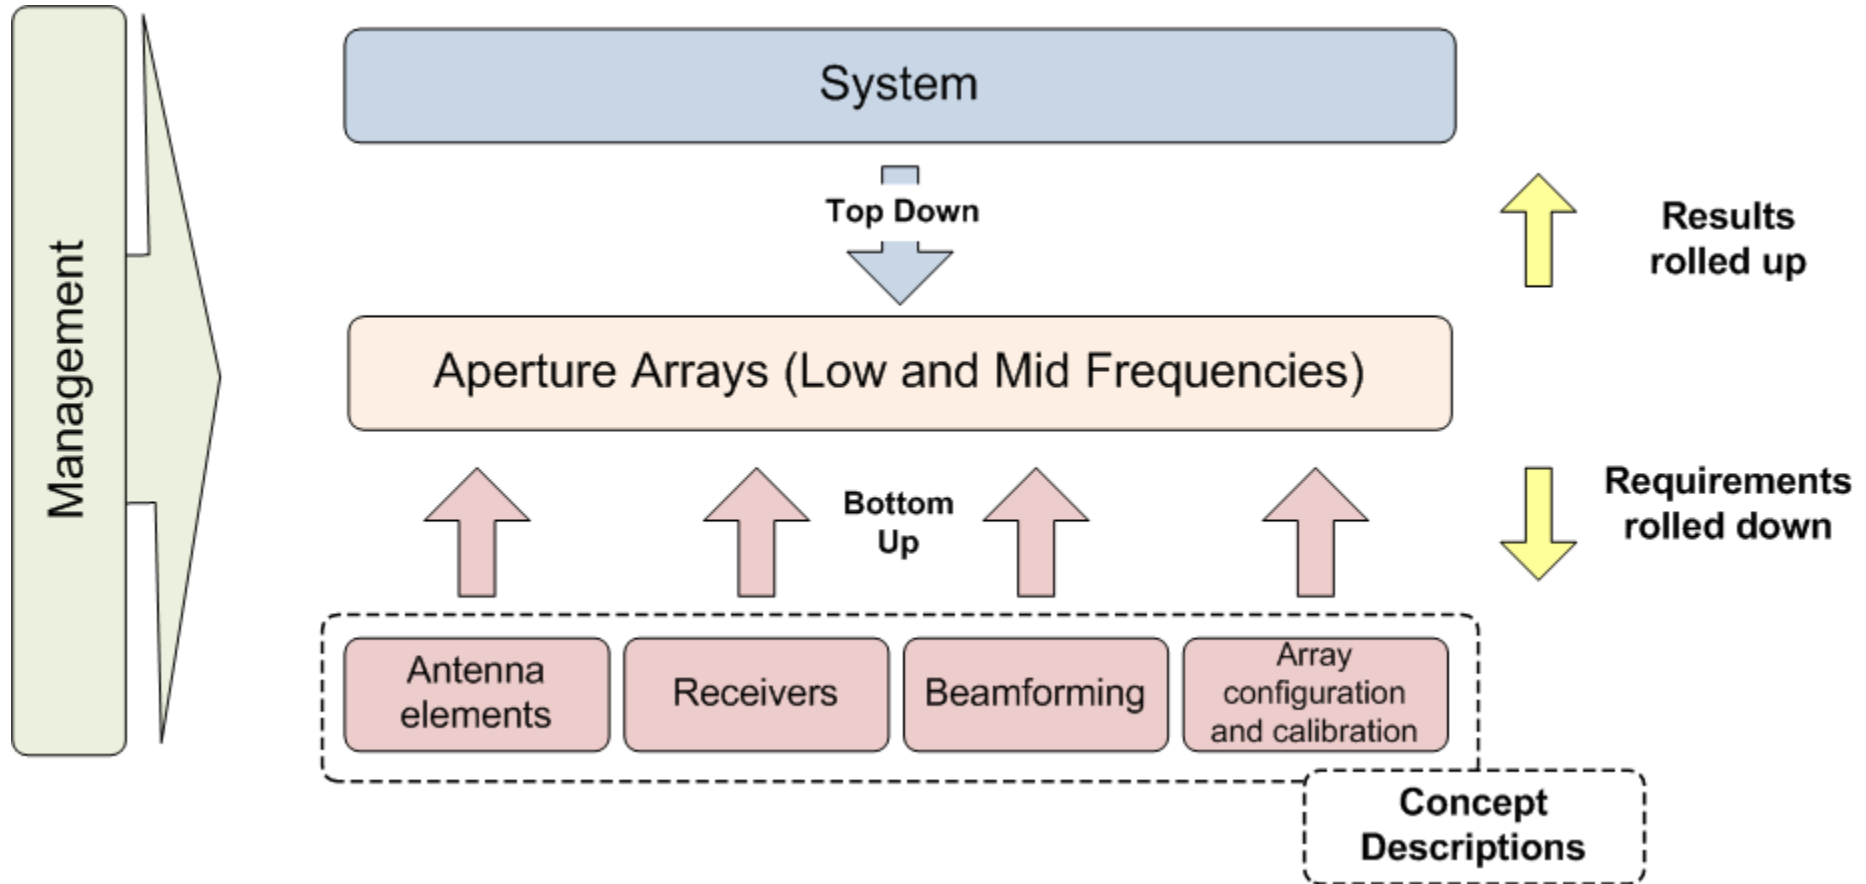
Management

System

Top Down

Results rolled up

Aperture Arrays (Low and Mid Frequencies)

Bottom Up

Requirements rolled down

Antenna elements

Receivers

Beamforming

Array configuration and calibration

Concept Descriptions